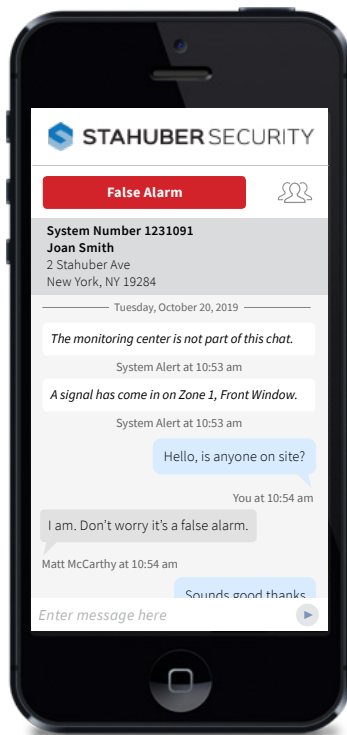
STAHUBER SECURITY

False Alarm

System Number 1231091
Joan Smith
2 Stahuber Ave
New York, NY 19284

Tuesday, October 20, 2019

The monitoring center is not part of this chat.

System Alert at 10:53 am

A signal has come in on Zone 1, Front Window.

System Alert at 10:53 am

Hello, is anyone on site?

You at 10:54 am

I am. Don't worry it's a false alarm.

Matt McCarthy at 10:54 am

Sounds good thanks

Enter message here